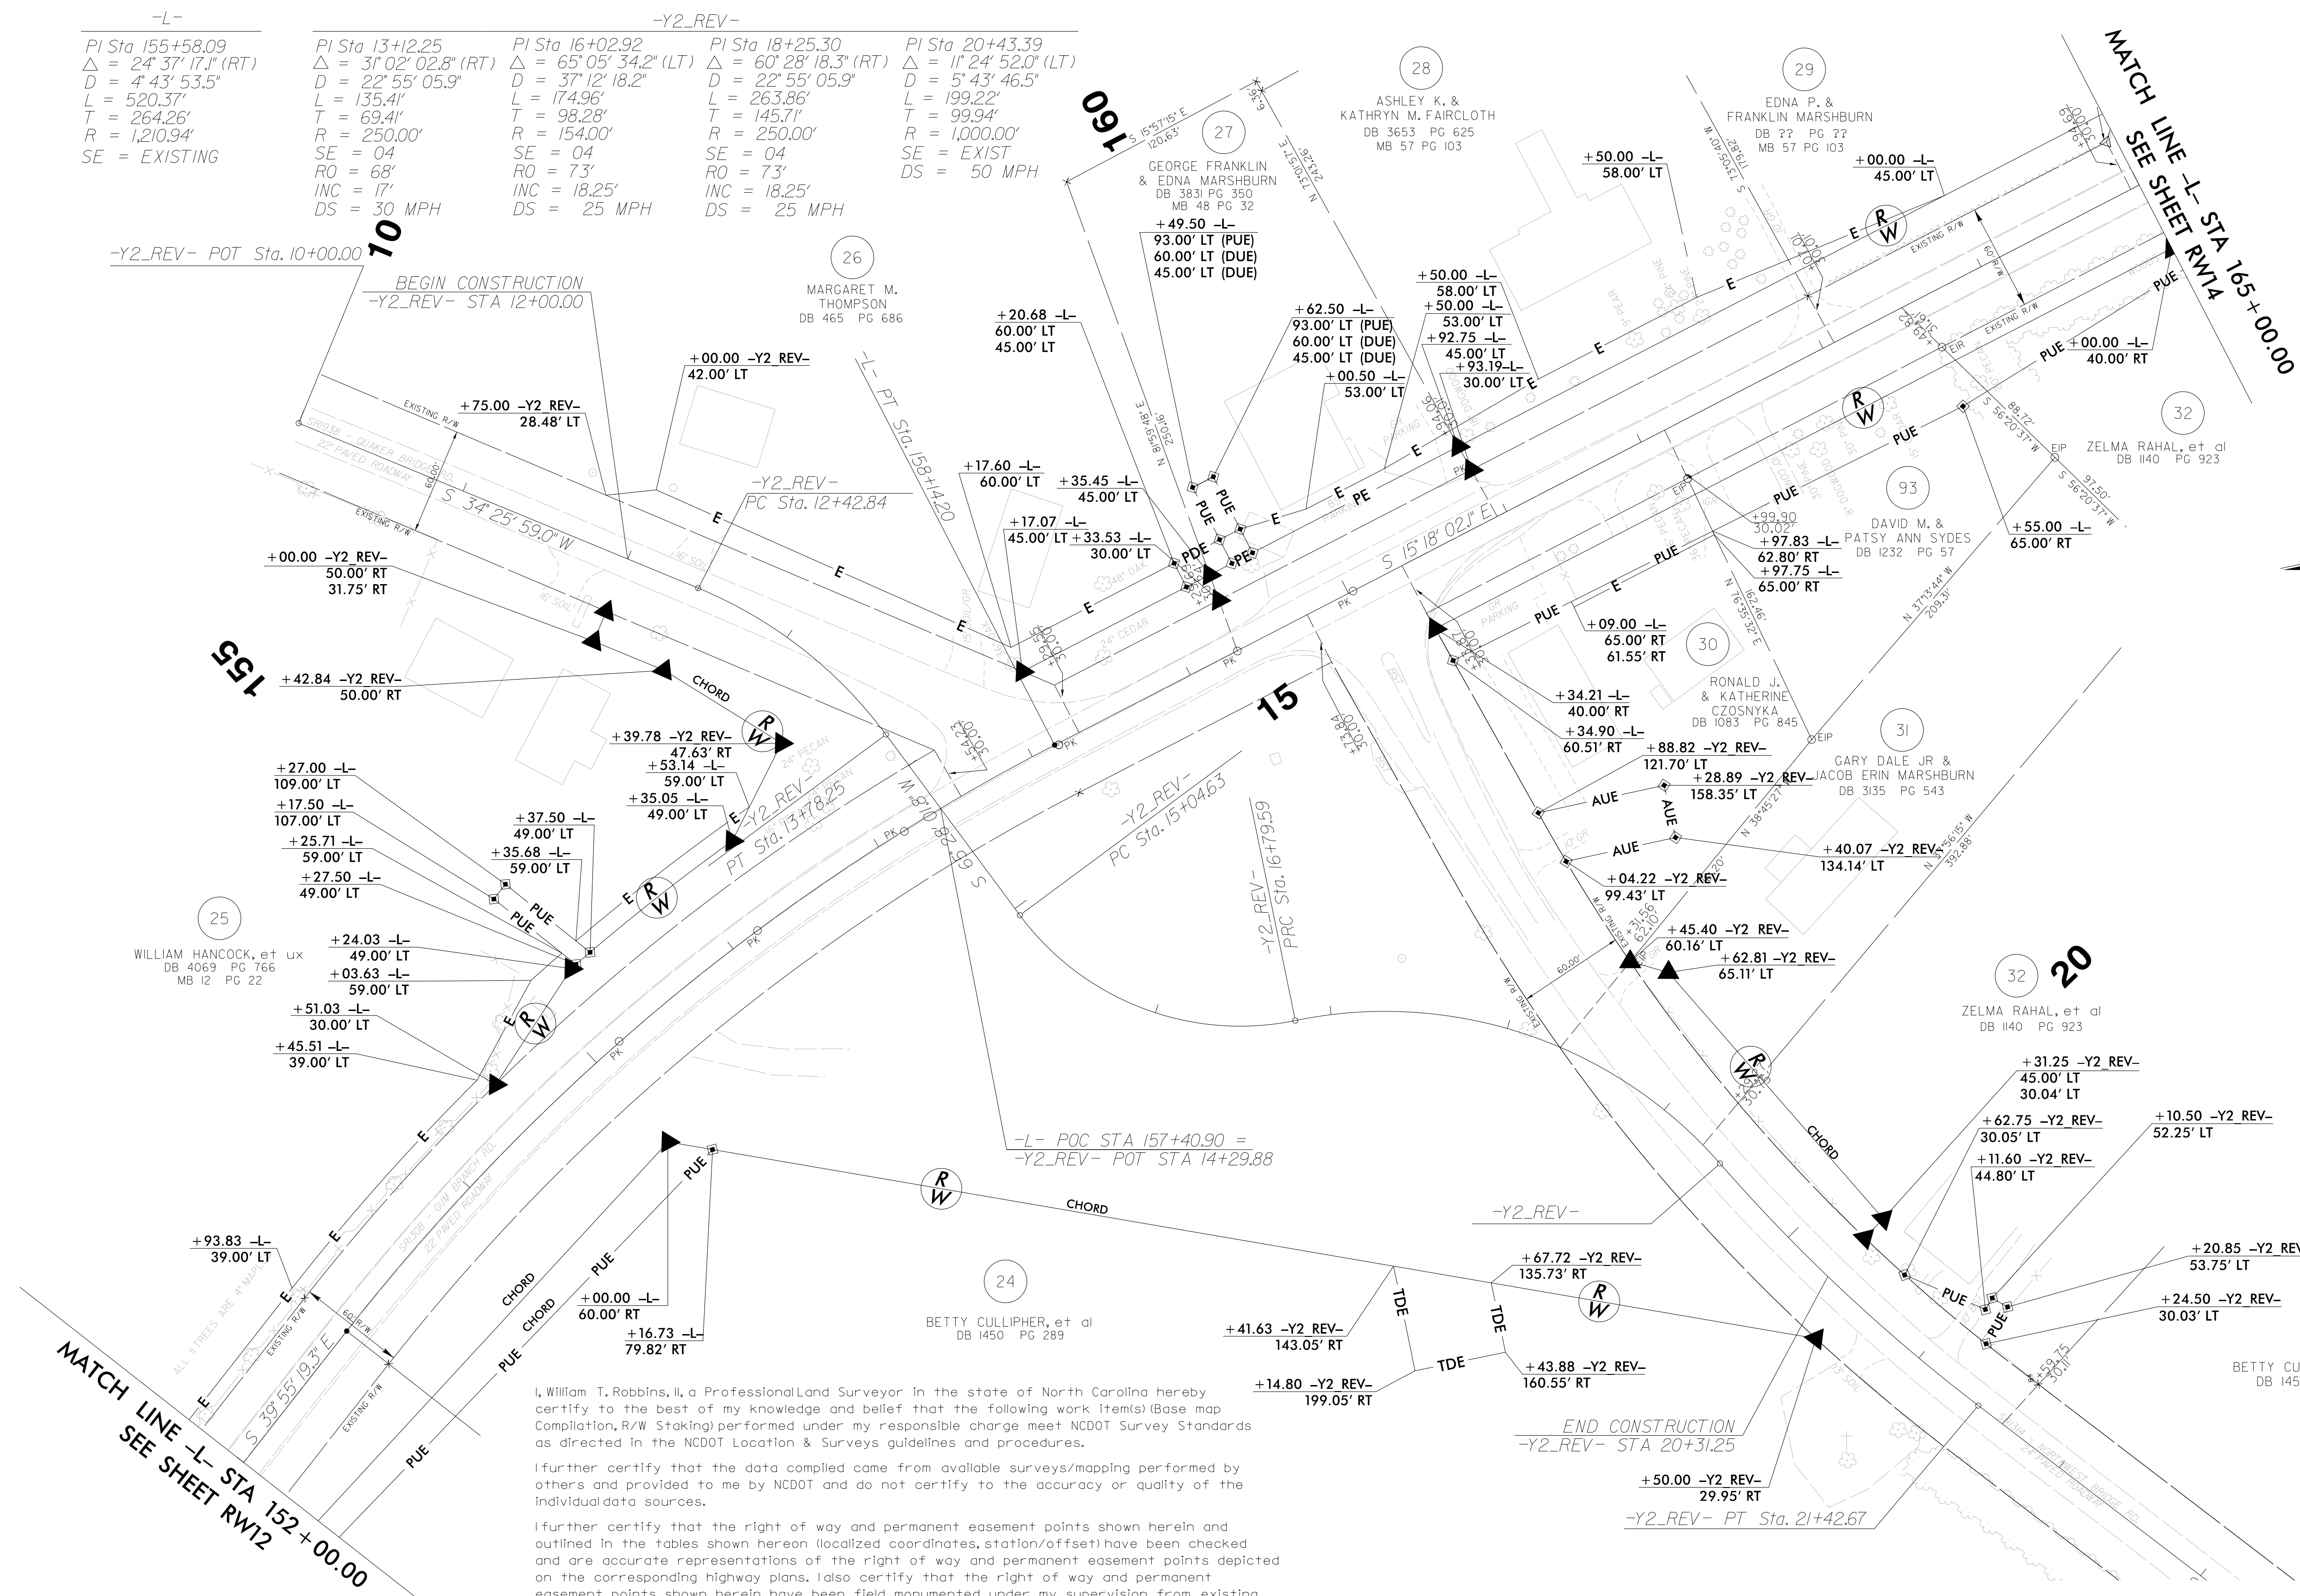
-L-

PI Sta 155+58.09
$\triangle$ = 24° 37' 17.1" (RT)
D = 4° 43' 53.5"
L = 520.37'
T = 264.26'
R = 1,210.94'
SE = EXISTING

-Y2_REV-

PI Sta 13+12.25
$\triangle$ = 31° 02' 02.8" (RT)
D = 22° 55' 05.9"
L = 135.41'
T = 69.41'
R = 250.00'
SE = 04
RO = 68'
INC = 17'
DS = 30 MPH

PI Sta 16+02.92
$\triangle$ = 65° 05' 34.2" (LT)
D = 37° 12' 18.2"
L = 174.96'
T = 98.28'
R = 154.00'
SE = 04
RO = 73'
INC = 18.25'
DS = 25 MPH

PI Sta 18+25.30
$\triangle$ = 60° 28' 18.3" (RT)
D = 22° 55' 05.9"
L = 263.86'
T = 145.71'
R = 250.00'
SE = 04
RO = 73'
INC = 18.25'
DS = 25 MPH

PI Sta 20+43.39
$\triangle$ = 11° 24' 52.0" (LT)
D = 5° 43' 46.5"
L = 199.22'
T = 99.94'
R = 1,000.00'
SE = EXIST
DS = 50 MPH

MATCH LINE -L- STA 165+00.00
SEE SHEET RW14

160
10
-Y2_REV- POT Sta. 10+00.00
BEGIN CONSTRUCTION
-Y2_REV- STA 12+00.00

26
MARGARET M. THOMPSON
DB 465 PG 686

27
GEORGE FRANKLIN & EDNA MARSHBURN
DB 3831 PG 350
MB 48 PG 32

28
ASHLEY K. & KATHRYN M. FAIRCLOTH
DB 3653 PG 625
MB 57 PG 103

29
EDNA P. & FRANKLIN MARSHBURN
DB ?? PG ??
MB 57 PG 103

+49.50 -L-
93.00' LT (PUE)
60.00' LT (DUE)
45.00' LT (DUE)

+50.00 -L-
58.00' LT

+00.00 -L-
45.00' LT

+20.68 -L-
60.00' LT
45.00' LT

+62.50 -L-
93.00' LT (PUE)
60.00' LT (DUE)
45.00' LT (DUE)

+50.00 -L-
58.00' LT
+50.00 -L-
53.00' LT
+92.75 -L-
45.00' LT
+93.19-L-
30.00' LT

+00.50 -L-
53.00' LT

+00.00 -Y2_REV-
42.00' LT

+75.00 -Y2_REV-
28.48' LT

-L- PT Sta. 158+14.20

-Y2_REV-
PC Sta. 12+42.84

+17.60 -L-
60.00' LT

+35.45 -L-
45.00' LT

+17.07 -L-
45.00' LT

+33.53 -L-
30.00' LT

+00.00 -L-
40.00' RT

32
ZELMA RAHAL, et al
DB 1140 PG 923

93
DAVID M. & PATSY ANN SYDES
DB 1232 PG 57

+55.00 -L-
65.00' RT

+99.90
30.02'
+97.83 -L-
62.80' RT
+97.75 -L-
65.00' RT

S 15° 18' 02.1" E

+09.00 -L-
65.00' RT
61.55' RT

30
RONALD J. & KATHERINE CZOSNYKA
DB 1083 PG 845

+34.21 -L-
40.00' RT
+34.90 -L-
60.51' RT

+88.82 -Y2_REV-
121.70' LT
+28.89 -Y2_REV-
158.35' LT

31
GARY DALE JR & JACOB ERIN MARSHBURN
DB 3135 PG 543

+40.07 -Y2_REV-
134.14' LT

+04.22 -Y2_REV-
99.43' LT

+45.40 -Y2_REV-
60.16' LT
+62.81 -Y2_REV-
65.11' LT

32
ZELMA RAHAL, et al
DB 1140 PG 923

20

+00.00 -Y2_REV-
50.00' RT
31.75' RT

S 34° 25' 59.0" W

155

+42.84 -Y2_REV-
50.00' RT

+39.78 -Y2_REV-
47.63' RT
+53.14 -L-
59.00' LT
+35.05 -L-
49.00' LT

-Y2_REV-
PT Sta. 13+78.25

15

-Y2_REV-
PC Sta. 15+04.63

-Y2_REV-
PRC Sta. 16+79.59

+27.00 -L-
109.00' LT
+17.50 -L-
107.00' LT
+25.71 -L-
59.00' LT
+27.50 -L-
49.00' LT

+37.50 -L-
49.00' LT
+35.68 -L-
59.00' LT

25
WILLIAM HANCOCK, et ux
DB 4069 PG 766
MB 12 PG 22

+24.03 -L-
49.00' LT
+03.63 -L-
59.00' LT
+51.03 -L-
30.00' LT
+45.51 -L-
39.00' LT

-L- POC STA 157+40.90 =
-Y2_REV- POT STA 14+29.88

-Y2_REV-

+31.25 -Y2_REV-
45.00' LT
30.04' LT
+62.75 -Y2_REV-
30.05' LT
+11.60 -Y2_REV-
44.80' LT

+10.50 -Y2_REV-
52.25' LT

+20.85 -Y2_REV
53.75' LT
+24.50 -Y2_REV-
30.03' LT

BETTY CU
DB 145

CHORD
CHORD
CHORD
CHORD

+93.83 -L-
39.00' LT

+00.00 -L-
60.00' RT
+16.73 -L-
79.82' RT

24
BETTY CULLIPHER, et al
DB 1450 PG 289

+67.72 -Y2_REV-
135.73' RT
+41.63 -Y2_REV-
143.05' RT
+14.80 -Y2_REV-
199.05' RT
+43.88 -Y2_REV-
160.55' RT

TDE TDE TDE

END CONSTRUCTION
-Y2_REV- STA 20+31.25

+50.00 -Y2_REV-
29.95' RT

-Y2_REV- PT Sta. 21+42.67

S 39° 55' 19.3" E

MATCH LINE -L- STA 152+00.00
SEE SHEET RW12

I, William T. Robbins, II, a Professional Land Surveyor in the state of North Carolina hereby certify to the best of my knowledge and belief that the following work item(s) (Base map Compilation, R/W Staking) performed under my responsible charge meet NCDOT Survey Standards as directed in the NCDOT Location & Surveys guidelines and procedures.

I further certify that the data compiled came from available surveys/mapping performed by others and provided to me by NCDOT and do not certify to the accuracy or quality of the individual data sources.

I further certify that the right of way and permanent easement points shown herein and outlined in the tables shown hereon (localized coordinates, station/offset) have been checked and are accurate representations of the right of way and permanent easement points depicted on the corresponding highway plans. I also certify that the right of way and permanent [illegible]